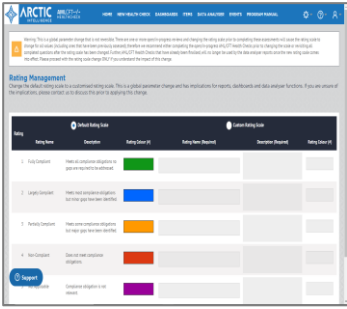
ARCTIC INTELLIGENCE

HOME NEW HEALTH CHECK DASHBOARDS ITEMS DATA ANALYSER EVENTS PROGRAM MANUAL

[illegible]

Rating Management

Change the default rating scale to a customised rating scale. This is a global parameter change and has implications for reports, dashboards and data analyser functions. If you are unsure of the implications, please contact us to discuss this prior to applying this change.

| Rating | Default Rating Scale | Description | Rating Colour (#) | Custom Rating Scale | Rating Name (Required) | Description (Required) | Rating Colour (#) |
|---|---|---|---|---|---|---|---|
| 1 | Fully Compliant | Meets all compliance obligations no gaps are required to be addressed | | | | | |
| 2 | Largely Compliant | Meets most compliance obligations but minor gaps have been identified | | | | | |
| 3 | Partially Compliant | Meets some compliance obligations but major gaps have been identified | | | | | |
| 4 | Non-Compliant | Does not meet compliance obligations | | | | | |
| 5 | Not Applicable | Compliance obligation is not relevant | | | | | |

Support